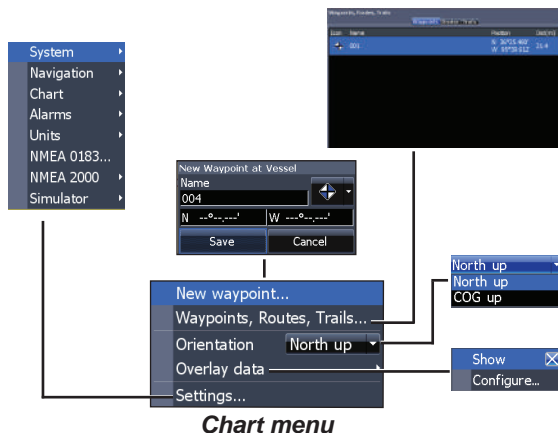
System
Navigation
Chart
Alarms
Units
NMEA 0183...
NMEA 2000
Simulator

Waypoints, Routes, Trails
Waypoints Routes Trails
Icon Name Position Dist(m)
001 N 36°15.460' W 95°59.512' 21.4

New Waypoint at Vessel
Name
004
N --°--.---'
W ---°--.---'
Save
Cancel

New waypoint...
Waypoints, Routes, Trails...
Orientation North up
Overlay data
Settings...

North up
North up
COG up

Show
Configure...

Chart menu